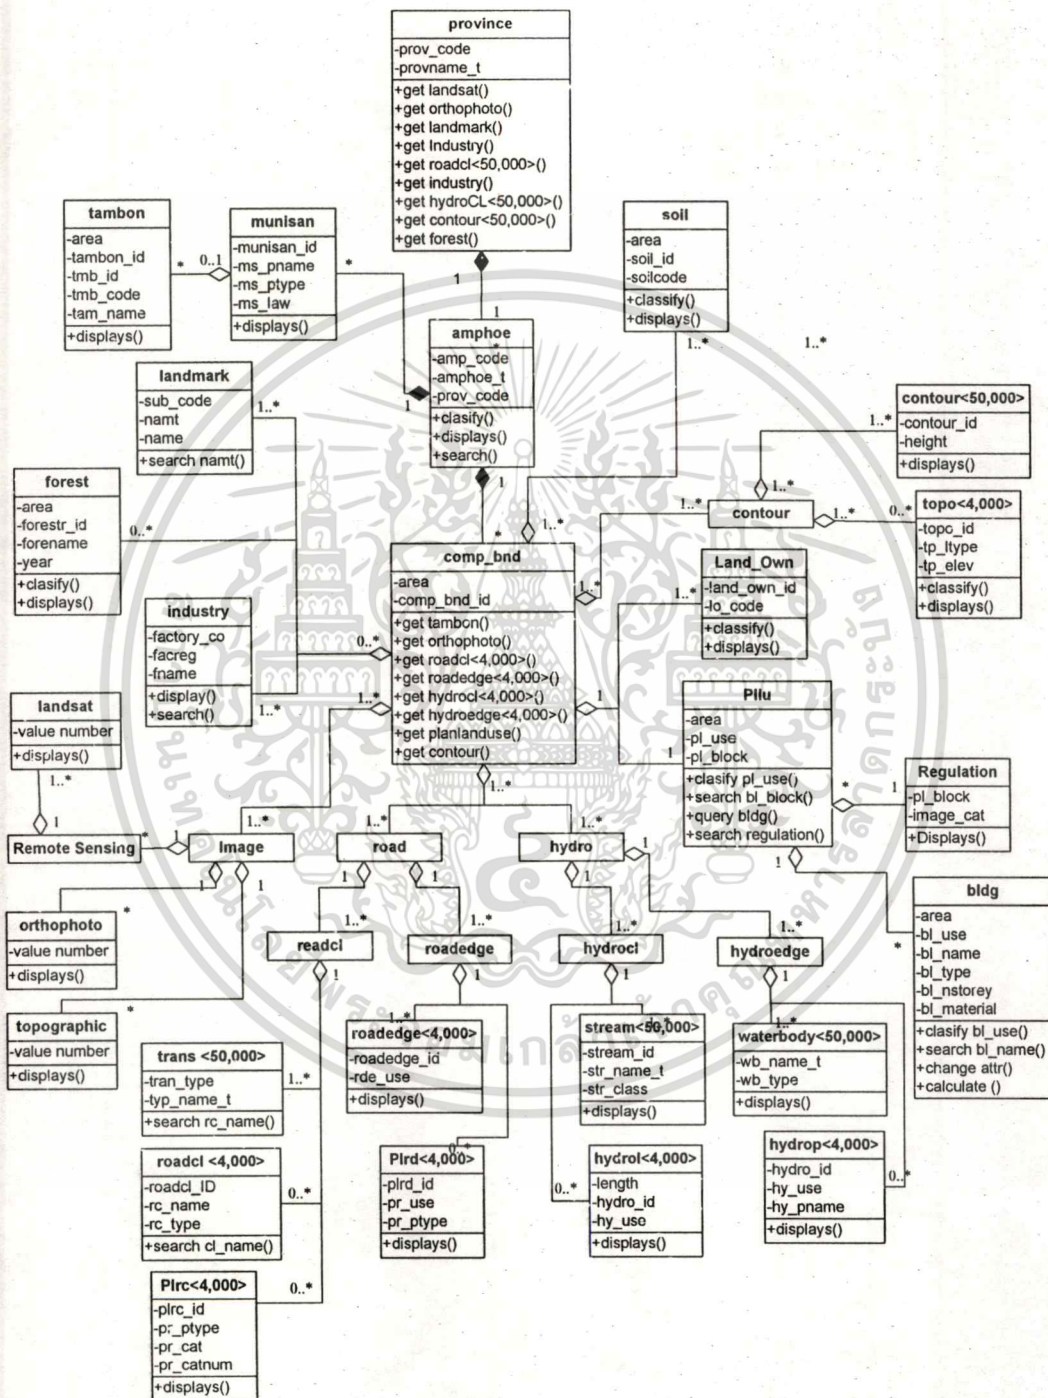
province
-prov_code
-provname_t
+get landsat()
+get orthophoto()
+get landmark()
+get Industry()
+get roadcl<50,000>()
+get industry()
+get hydroCL<50,000>()
+get contour<50,000>()
+get forest()

tambon
-area
-tambon_id
-tmb_id
-tmb_code
-tam_name
+displays()

munisan
-munisan_id
-ms_pname
-ms_ptype
-ms_law
+displays()

soil
-area
-soil_id
-soilcode
+classify()
+displays()

amphoe
-amp_code
-amphoe_t
-prov_code
+clasify()
+displays()
+search()

landmark
-sub_code
-namt
-name
+search namt()

forest
-area
-forestr_id
-forename
-year
+clasify()
+displays()

contour<50,000>
-contour_id
-height
+displays()

contour

topo<4,000>
-topc_id
-tp_ltype
-tp_elev
+classify()
+displays()

comp_bnd
-area
-comp_bnd_id
+get tambon()
+get orthophoto()
+get roadcl<4,000>()
+get roadedge<4,000>()
+get hydrocl<4,000>()
+get hydroedge<4,000>()
+get planlanduse()
+get contour()

Land_Own
-land_own_id
-lo_code
+classify()
+displays()

industry
-factory_co
-facreg
-fname
+display()
+search()

landsat
-value number
+displays()

Pllu
-area
-pl_use
-pl_block
+clasify pl_use()
+search bl_block()
+query bldg()
+search regulation()

Regulation
-pl_block
-image_cat
+Displays()

Remote Sensing

Image

road

hydro

bldg
-area
-bl_use
-bl_name
-bl_type
-bl_nstorey
-bl_material
+clasify bl_use()
+search bl_name()
+change attr()
+calculate ()

orthophoto
-value number
+displays()

readcl

roadedge

hydrocl

hydroedge

topographic
-value number
+displays()

trans <50,000>
-tran_type
-typ_name_t
+search rc_name()

roadedge<4,000>
-roadedge_id
-rde_use
+displays()

stream<50,000>
-stream_id
-str_name_t
-str_class
+displays()

waterbody<50,000>
-wb_name_t
-wb_type
+displays()

roadcl <4,000>
-roadcl_ID
-rc_name
-rc_type
+search cl_name()

Plrd<4,000>
-plrd_id
-pr_use
-pr_ptype
+displays()

hydrol<4,000>
-length
-hydro_id
-hy_use
+displays()

hydrop<4,000>
-hydro_id
-hy_use
-hy_pname
+displays()

Plrc<4,000>
-plrc_id
-pr_ptype
-pr_cat
-pr_catnum
+displays()

* 0..1 * 1 1 1..* 1..* 1..* 1..* 1 1..* 1..* 0..* 1..* 1..* 0..* 1..* 1 1..* 1 1..* 1..* 1 * 1 1..* 1 * 1 1 1..* 1..* 1..* 1 1 1 1 1 1..* 1..* 1..* 1..* 1 1 1 1 * * 1..* 1..* 0..* 0..* 0..* 0..* *